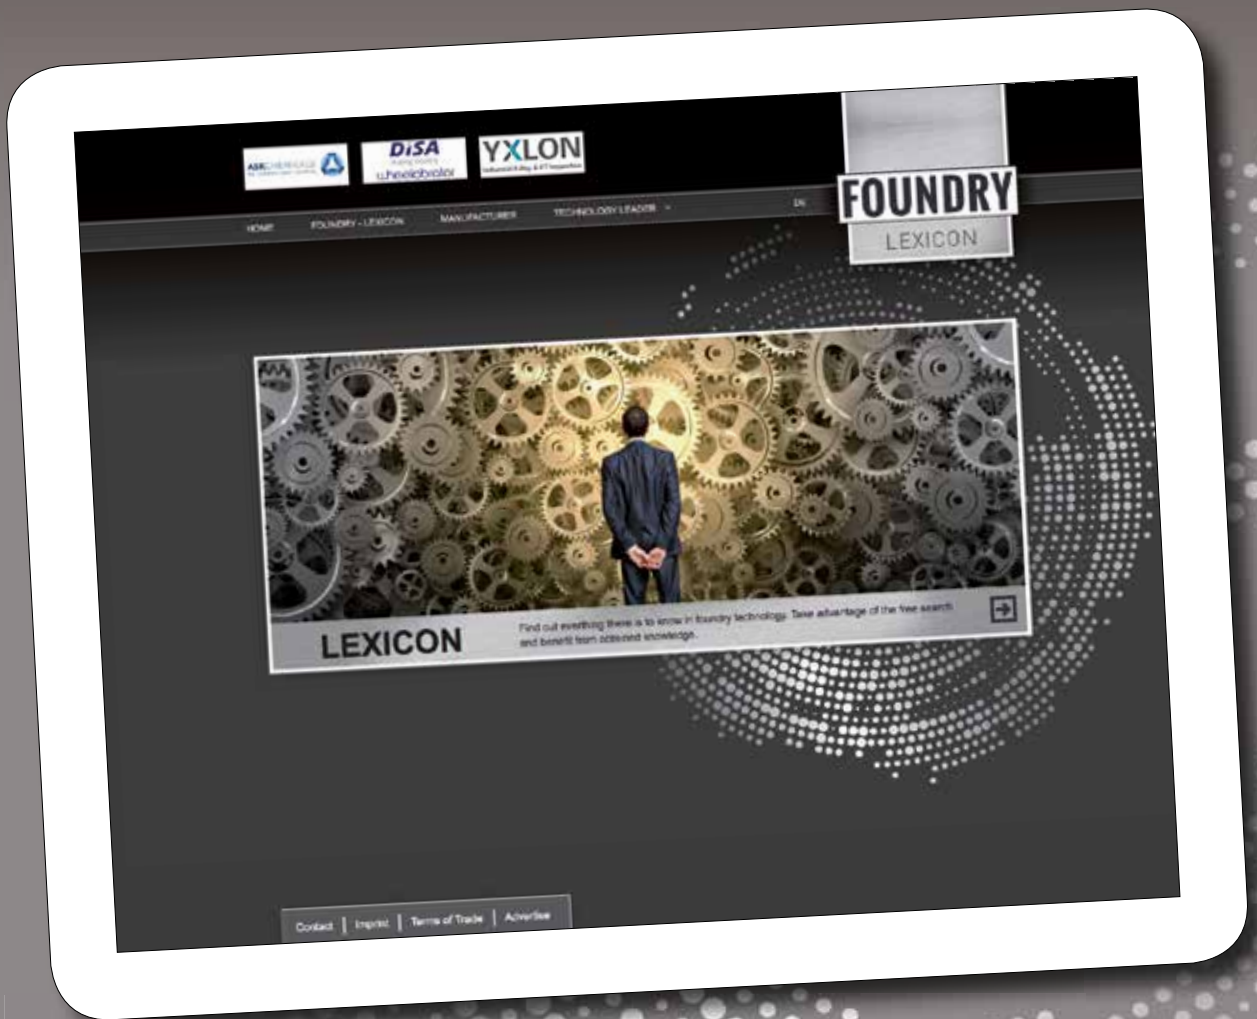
ASK CHEMICALS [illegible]

DISA
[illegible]
Wheelabrator

YXLON
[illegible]

HOME FOUNDRY - LEXICON MANUFACTURER TECHNOLOGY LEADER EN

FOUNDRY
LEXICON

LEXICON

Find out everything there is to know in foundry technology. Take advantage of the free search and benefit from obtained knowledge.

Contact | Imprint | Terms of Trade | Advertise